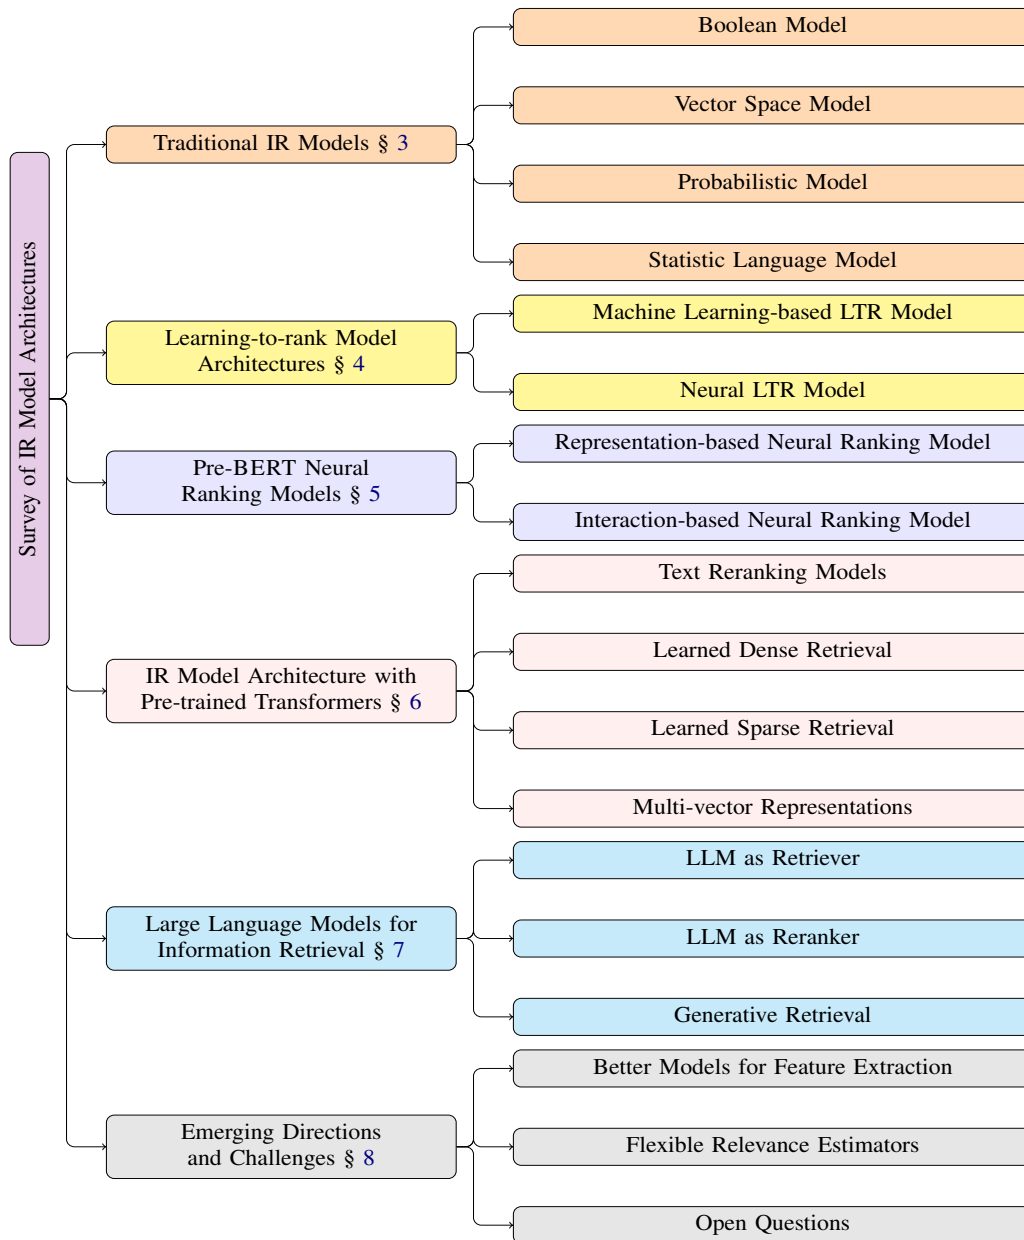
Survey of IR Model Architectures

Traditional IR Models § 3

Boolean Model

Vector Space Model

Probabilistic Model

Statistic Language Model

Learning-to-rank Model Architectures § 4

Machine Learning-based LTR Model

Neural LTR Model

Pre-BERT Neural Ranking Models § 5

Representation-based Neural Ranking Model

Interaction-based Neural Ranking Model

IR Model Architecture with Pre-trained Transformers § 6

Text Reranking Models

Learned Dense Retrieval

Learned Sparse Retrieval

Multi-vector Representations

Large Language Models for Information Retrieval § 7

LLM as Retriever

LLM as Reranker

Generative Retrieval

Emerging Directions and Challenges § 8

Better Models for Feature Extraction

Flexible Relevance Estimators

Open Questions